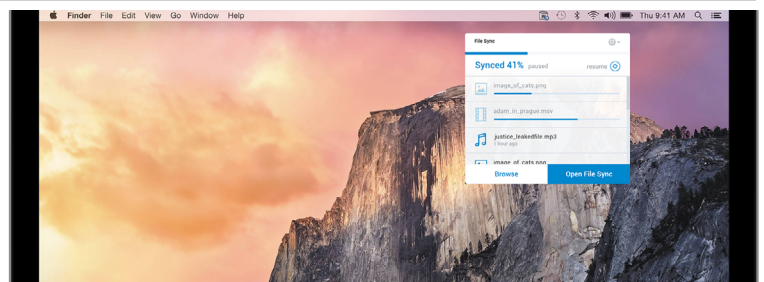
Finder File Edit View Go Window Help

Thu 9:41 AM

File Sync

Synced 41% paused

resume

image_of_cats.png

adam_in_prague.mov

justice_leakedfile.mp3
1 hour ago

image_of_cats.png

Browse

Open File Sync